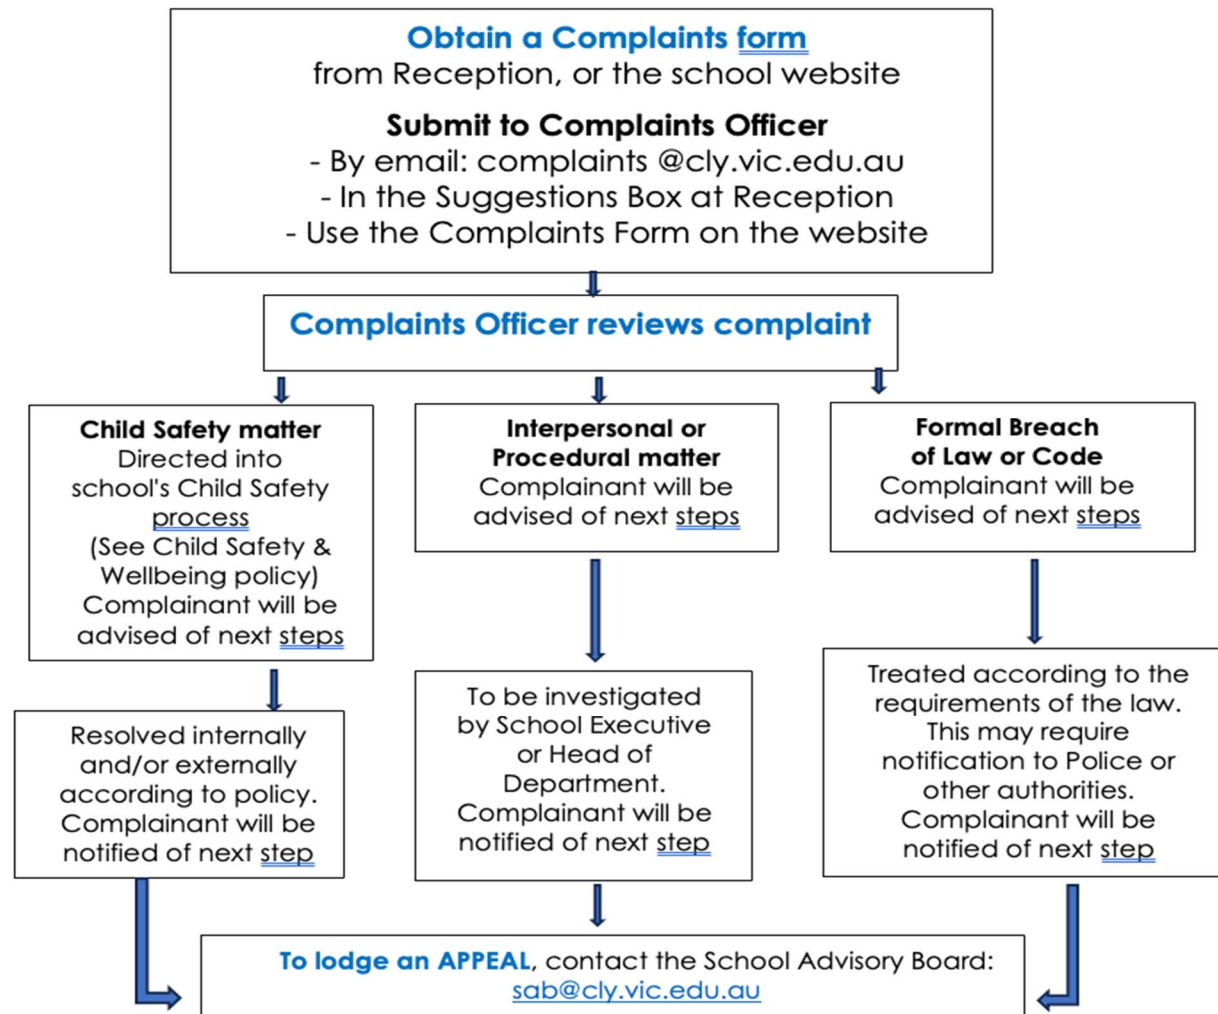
Obtain a Complaints form
from Reception, or the school website

Submit to Complaints Officer
- By email: complaints @cly.vic.edu.au
- In the Suggestions Box at Reception
- Use the Complaints Form on the website

Complaints Officer reviews complaint

Child Safety matter
Directed into school's Child Safety process
(See Child Safety & Wellbeing policy)
Complainant will be advised of next steps

Interpersonal or Procedural matter
Complainant will be advised of next steps

Formal Breach of Law or Code
Complainant will be advised of next steps

Resolved internally and/or externally according to policy. Complainant will be notified of next step

To be investigated by School Executive or Head of Department. Complainant will be notified of next step

Treated according to the requirements of the law. This may require notification to Police or other authorities. Complainant will be notified of next step

To lodge an APPEAL, contact the School Advisory Board:
sab@cly.vic.edu.au